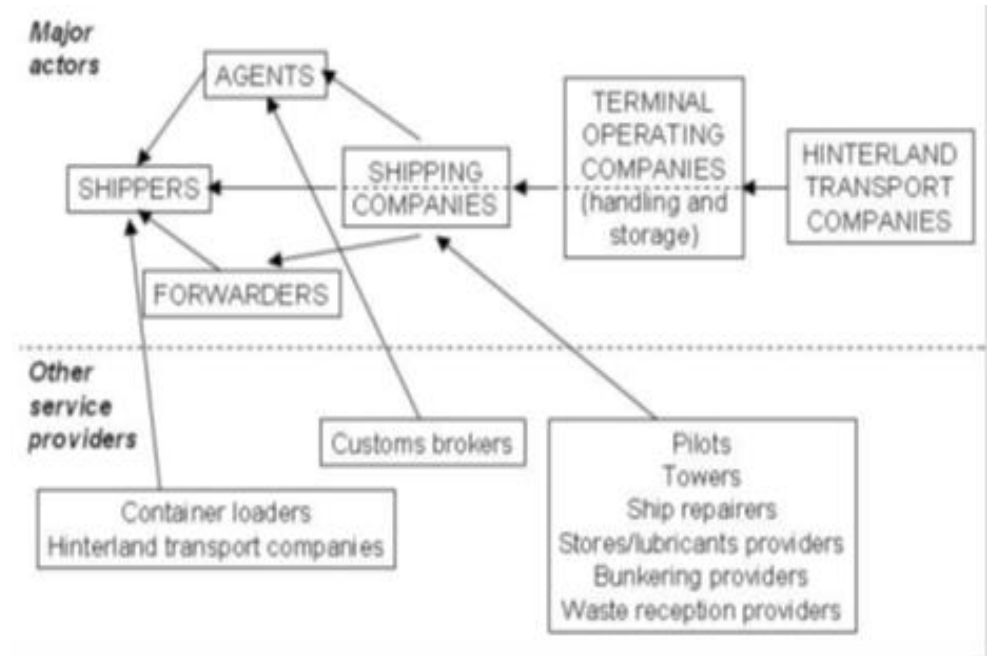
Major actors

AGENTS

SHIPPERS

SHIPPING COMPANIES

TERMINAL OPERATING COMPANIES (handling and storage)

HINTERLAND TRANSPORT COMPANIES

FORWARDERS

Other service providers

Customs brokers

Container loaders
Hinterland transport companies

Pilots
Towers
Ship repairers
Stores/lubricants providers
Bunkering providers
Waste reception providers